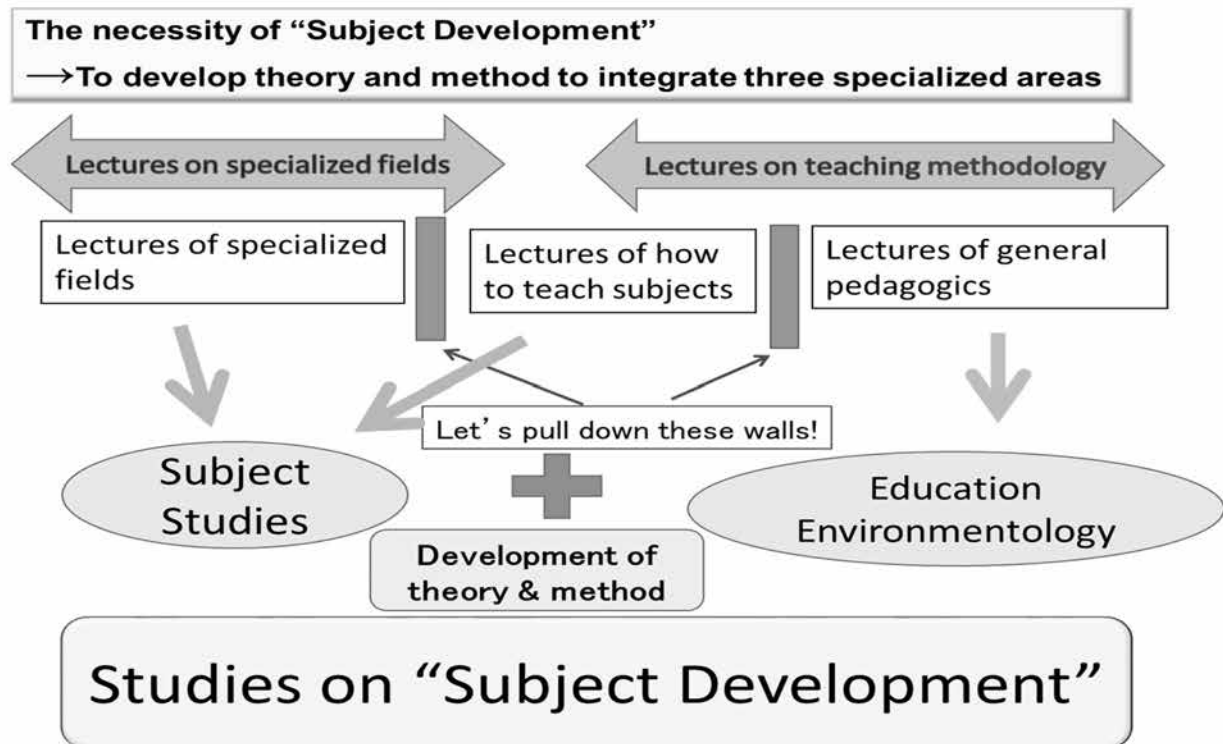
The necessity of "Subject Development"
→To develop theory and method to integrate three specialized areas

Lectures on specialized fields

Lectures on teaching methodology

Lectures of specialized fields

Lectures of how to teach subjects

Lectures of general pedagogics

Let's pull down these walls!

Subject Studies

Education Environmentology

Development of theory & method

Studies on "Subject Development"